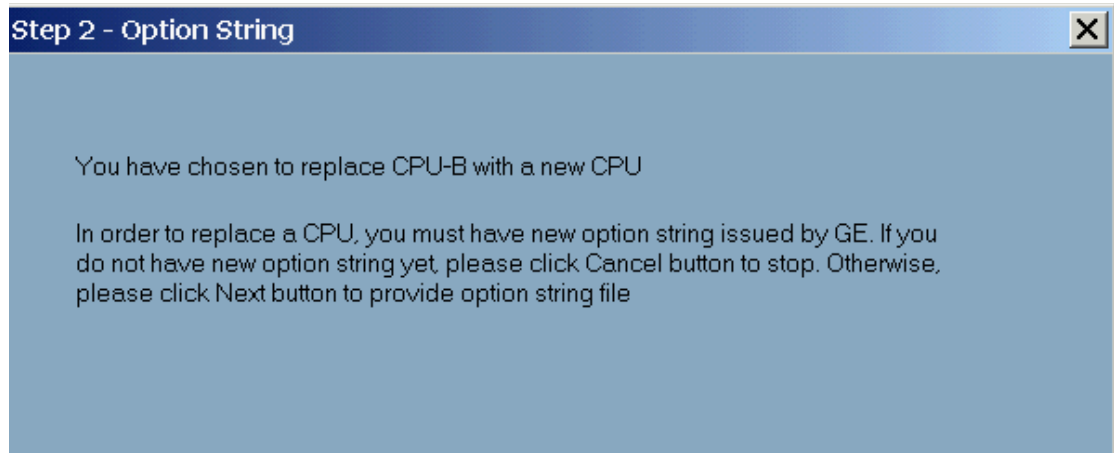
Step 2 - Option String

You have chosen to replace CPU-B with a new CPU

In order to replace a CPU, you must have new option string issued by GE. If you do not have new option string yet, please click Cancel button to stop. Otherwise, please click Next button to provide option string file